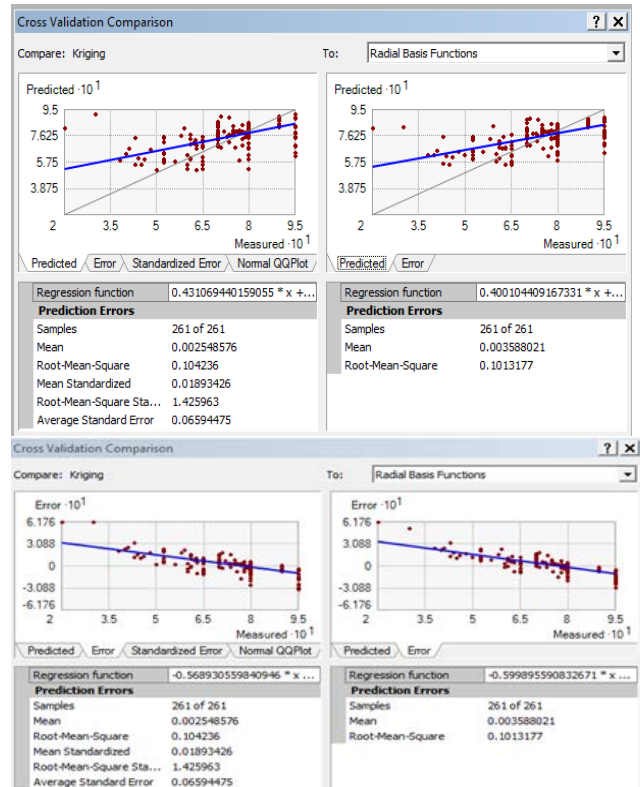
Cross Validation Comparison ? X

Compare: Kriging

To: Radial Basis Functions

Predicted $\cdot 10^1$
9.5
7.625
5.75
3.875
2
3.5
5
6.5
8
9.5
Measured $\cdot 10^1$

Predicted $\cdot 10^1$
9.5
7.625
5.75
3.875
2
3.5
5
6.5
8
9.5
Measured $\cdot 10^1$

Predicted | Error | Standardized Error | Normal QQPlot

Predicted | Error

| Regression function | 0.431069440159055 * x +... |
|---|---|
| Prediction Errors | |
| Samples | 261 of 261 |
| Mean | 0.002548576 |
| Root-Mean-Square | 0.104236 |
| Mean Standardized | 0.01893426 |
| Root-Mean-Square Sta... | 1.425963 |
| Average Standard Error | 0.06594475 |

| Regression function | 0.400104409167331 * x +... |
|---|---|
| Prediction Errors | |
| Samples | 261 of 261 |
| Mean | 0.003588021 |
| Root-Mean-Square | 0.1013177 |

Cross Validation Comparison ? X

Compare: Kriging

To: Radial Basis Functions

Error $\cdot 10^1$
6.176
3.088
0
-3.088
-6.176
2
3.5
5
6.5
8
9.5
Measured $\cdot 10^1$

Error $\cdot 10^1$
6.176
3.088
0
-3.088
-6.176
2
3.5
5
6.5
8
9.5
Measured $\cdot 10^1$

Predicted | Error | Standardized Error | Normal QQPlot

Predicted | Error

| Regression function | -0.568930559840946 * x ... |
|---|---|
| Prediction Errors | |
| Samples | 261 of 261 |
| Mean | 0.002548576 |
| Root-Mean-Square | 0.104236 |
| Mean Standardized | 0.01893426 |
| Root-Mean-Square Sta... | 1.425963 |
| Average Standard Error | 0.06594475 |

| Regression function | -0.599895590832671 * x ... |
|---|---|
| Prediction Errors | |
| Samples | 261 of 261 |
| Mean | 0.003588021 |
| Root-Mean-Square | 0.1013177 |